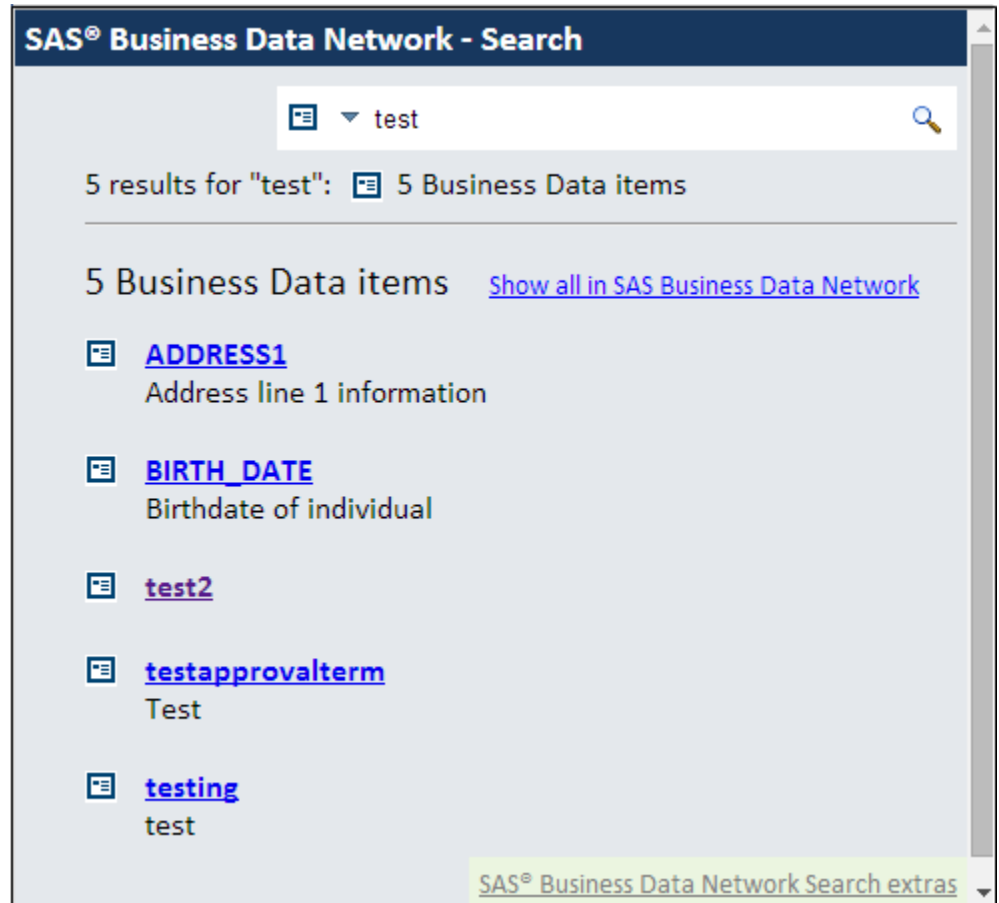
SAS® Business Data Network - Search

test

5 results for "test": 5 Business Data items

5 Business Data items Show all in SAS Business Data Network

ADDRESS1
Address line 1 information

BIRTH_DATE
Birthdate of individual

test2

testapprovalterm
Test

testing
test

SAS® Business Data Network Search extras